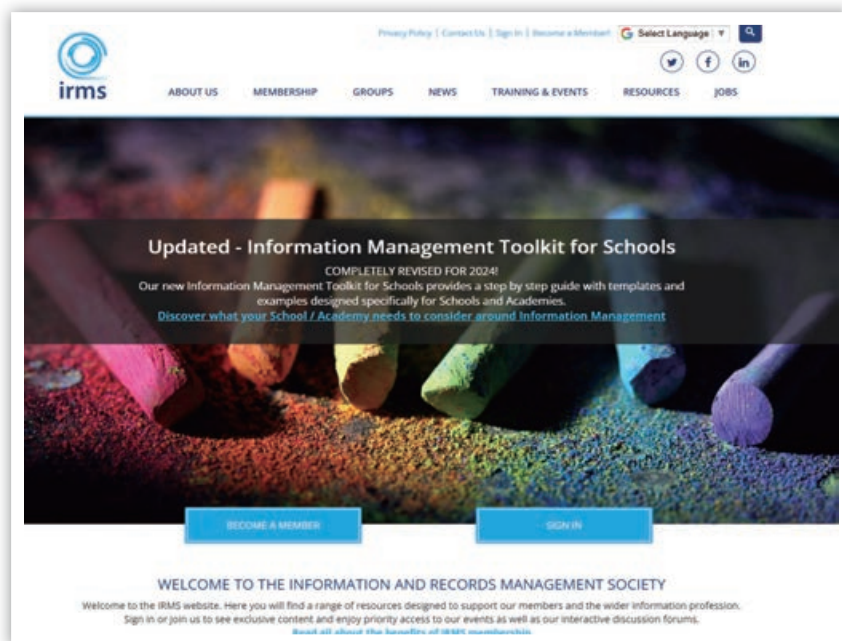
irms

Privacy Policy | Contact Us | Sign In | Become a Member! Select Language ▼

ABOUT US MEMBERSHIP GROUPS NEWS TRAINING & EVENTS RESOURCES JOBS

Updated - Information Management Toolkit for Schools

COMPLETELY REVISED FOR 2024!

Our new Information Management Toolkit for Schools provides a step by step guide with templates and examples designed specifically for Schools and Academies.

Discover what your School / Academy needs to consider around Information Management

BECOME A MEMBER

SIGN IN

WELCOME TO THE INFORMATION AND RECORDS MANAGEMENT SOCIETY

Welcome to the IRMS website. Here you will find a range of resources designed to support our members and the wider information profession. Sign in or join us to see exclusive content and enjoy priority access to our events as well as our interactive discussion forums.

Read all about the benefits of IRMS membership